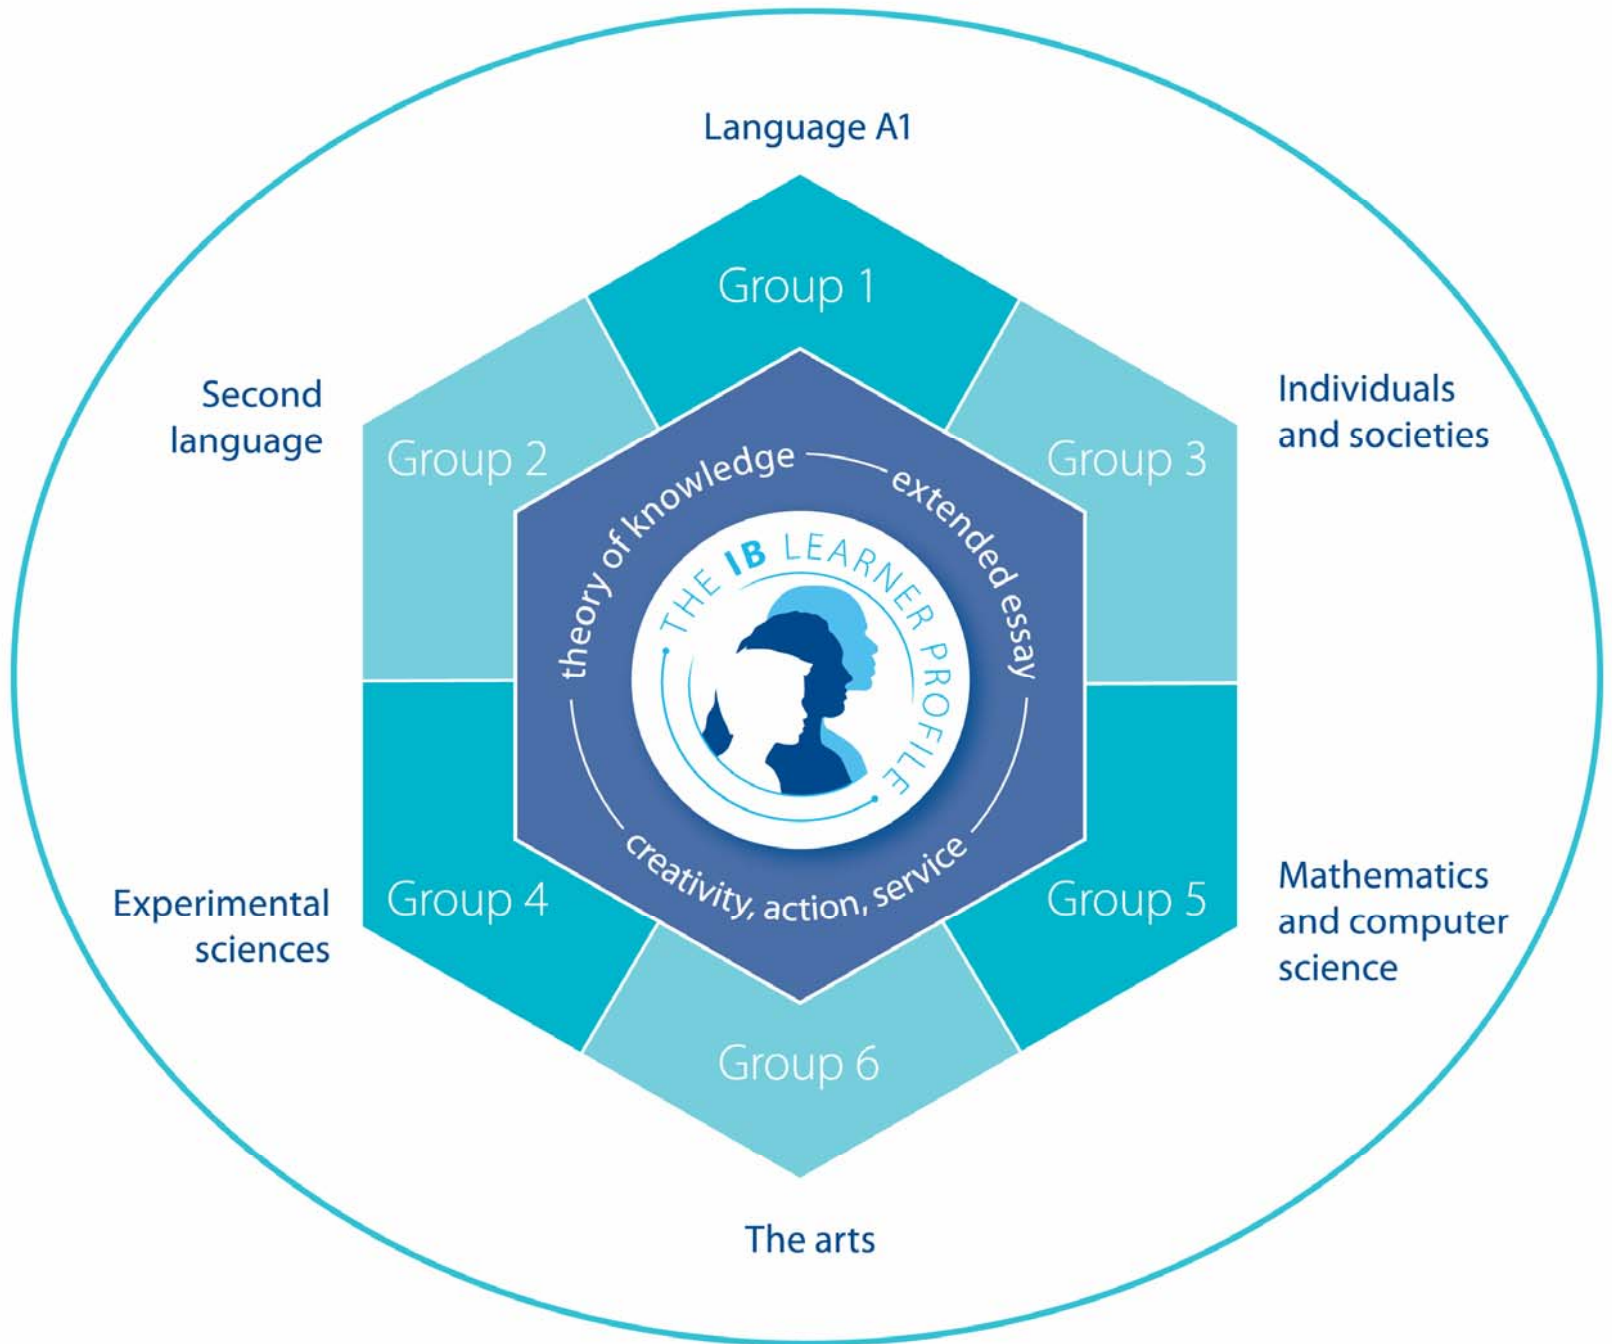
Language A1

Group 1

Second language

Group 2

Individuals and societies

Group 3

theory of knowledge

extended essay

THE IB LEARNER PROFILE

creativity, action, service

Experimental sciences

Group 4

Group 5

Mathematics and computer science

Group 6

The arts